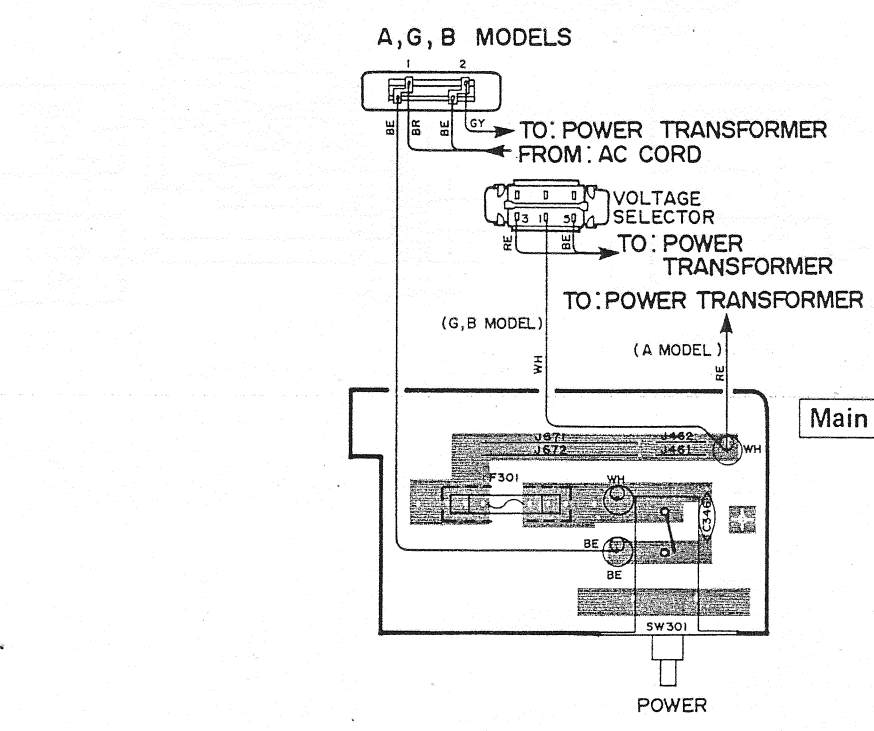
A, G, B MODELS

1 2

BE BR BE GY

TO: POWER TRANSFORMER
FROM: AC CORD

VOLTAGE SELECTOR

3 1 5

RE BE

TO: POWER TRANSFORMER

TO: POWER TRANSFORMER

(G, B MODEL)

(A MODEL)

WH

RE

Main

J671 J672 J462 J461

WH

F301

WH

C346

BE

BE

SW301

POWER